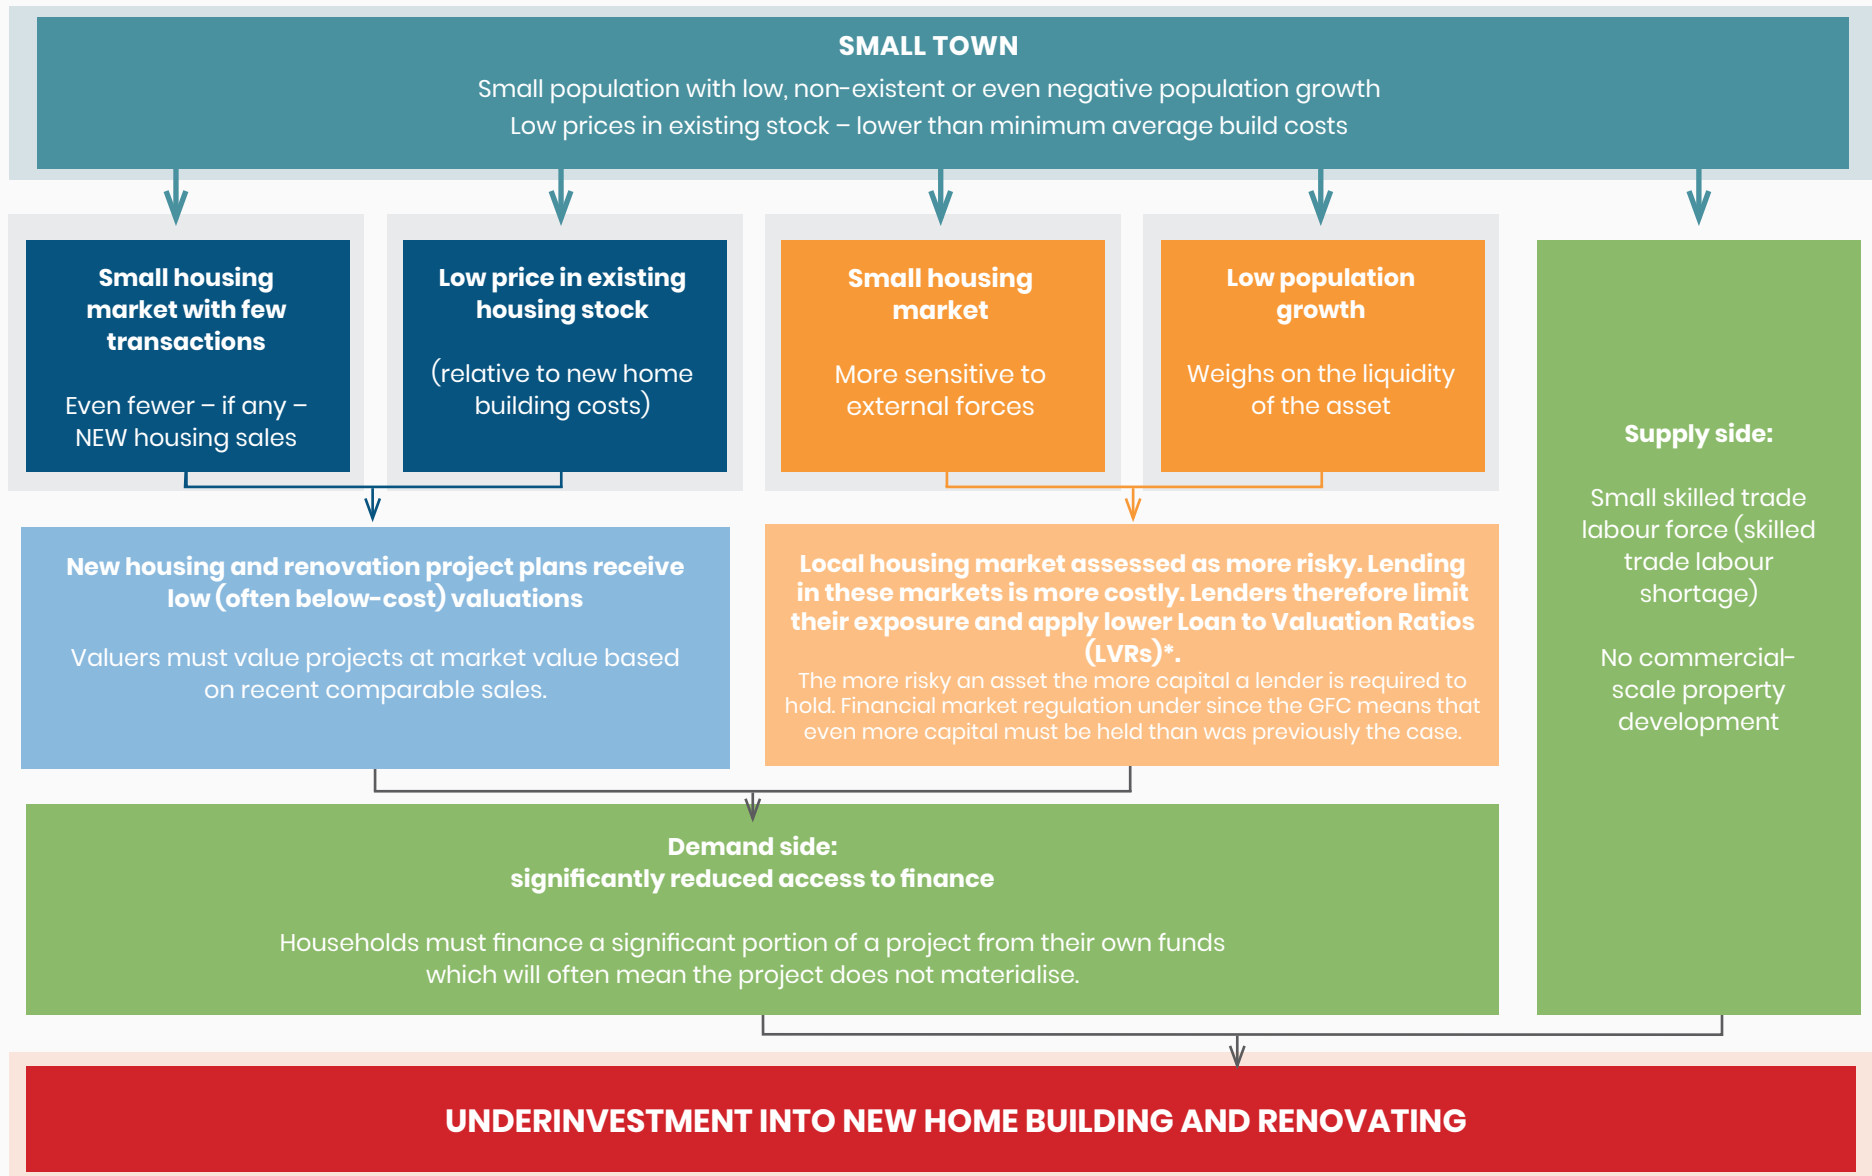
SMALL TOWN
Small population with low, non-existent or even negative population growth
Low prices in existing stock – lower than minimum average build costs

Small housing market with few transactions

Even fewer – if any – NEW housing sales

Low price in existing housing stock

(relative to new home building costs)

Small housing market

More sensitive to external forces

Low population growth

Weighs on the liquidity of the asset

Supply side:

Small skilled trade labour force (skilled trade labour shortage)

No commercial-scale property development

New housing and renovation project plans receive low (often below-cost) valuations

Valuers must value projects at market value based on recent comparable sales.

Local housing market assessed as more risky. Lending in these markets is more costly. Lenders therefore limit their exposure and apply lower Loan to Valuation Ratios (LVRs)*.
The more risky an asset the more capital a lender is required to hold. Financial market regulation under since the GFC means that even more capital must be held than was previously the case.

Demand side:
significantly reduced access to finance

Households must finance a significant portion of a project from their own funds which will often mean the project does not materialise.

UNDERINVESTMENT INTO NEW HOME BUILDING AND RENOVATING